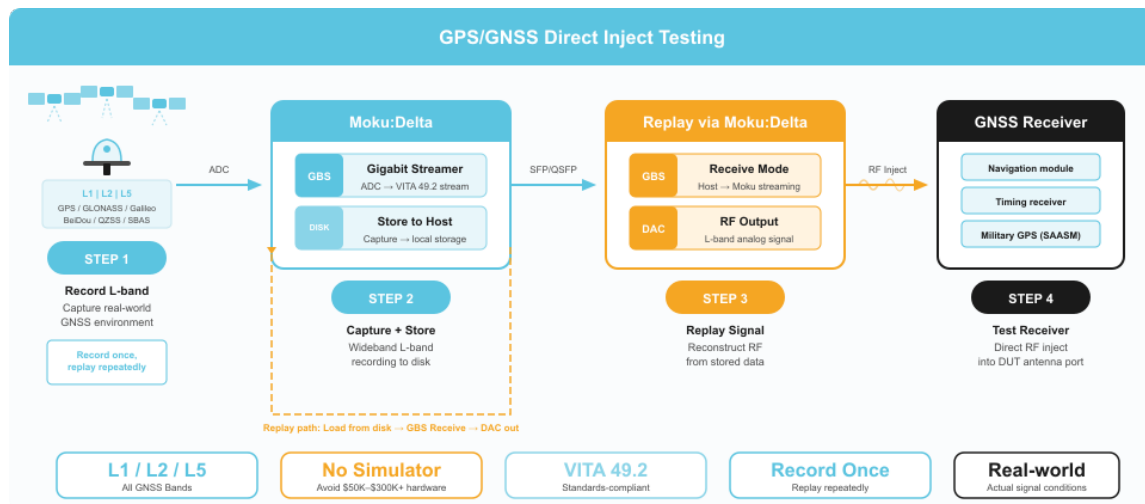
GPS/GNSS Direct Inject Testing

L1 | L2 | L5
GPS / GLONASS / Galileo BeiDou / QZSS / SBAS

STEP 1

Record L-band
Capture real-world GNSS environment

Record once, replay repeatedly

ADC

Moku:Delta

GBS
Gigabit Streamer
ADC → VITA 49.2 stream

DISK
Store to Host
Capture → local storage

STEP 2

Capture + Store
Wideband L-band recording to disk

Replay path: Load from disk → GBS Receive → DAC out

SFP/QSFP

Replay via Moku:Delta

GBS
Receive Mode
Host → Moku streaming

DAC
RF Output
L-band analog signal

STEP 3

Replay Signal
Reconstruct RF from stored data

RF Inject

GNSS Receiver

Navigation module

Timing receiver

Military GPS (SAASM)

STEP 4

Test Receiver
Direct RF inject into DUT antenna port

L1 / L2 / L5
All GNSS Bands

No Simulator
Avoid $50K–$300K+ hardware

VITA 49.2
Standards-compliant

Record Once
Replay repeatedly

Real-world
Actual signal conditions